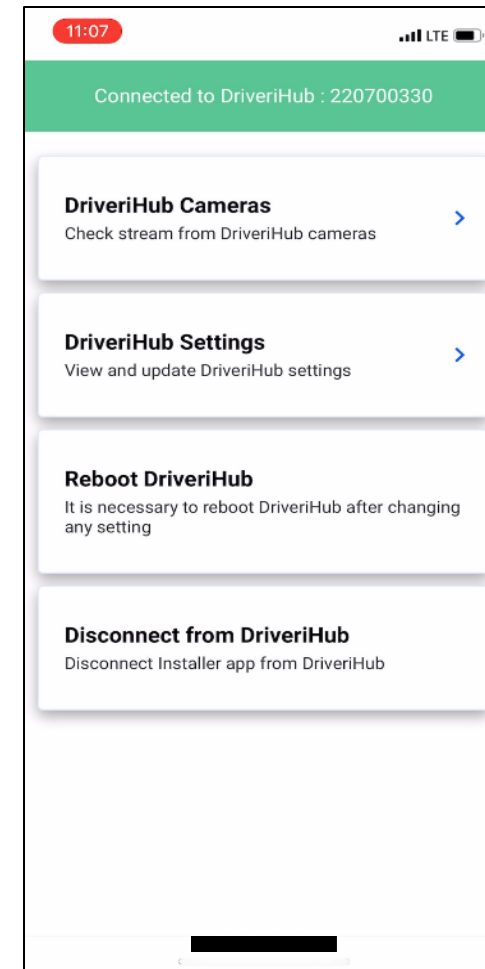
11:07

LTE

Connected to DriveriHub : 220700330

DriveriHub Cameras
Check stream from DriveriHub cameras

DriveriHub Settings
View and update DriveriHub settings

Reboot DriveriHub
It is necessary to reboot DriveriHub after changing any setting

Disconnect from DriveriHub
Disconnect Installer app from DriveriHub